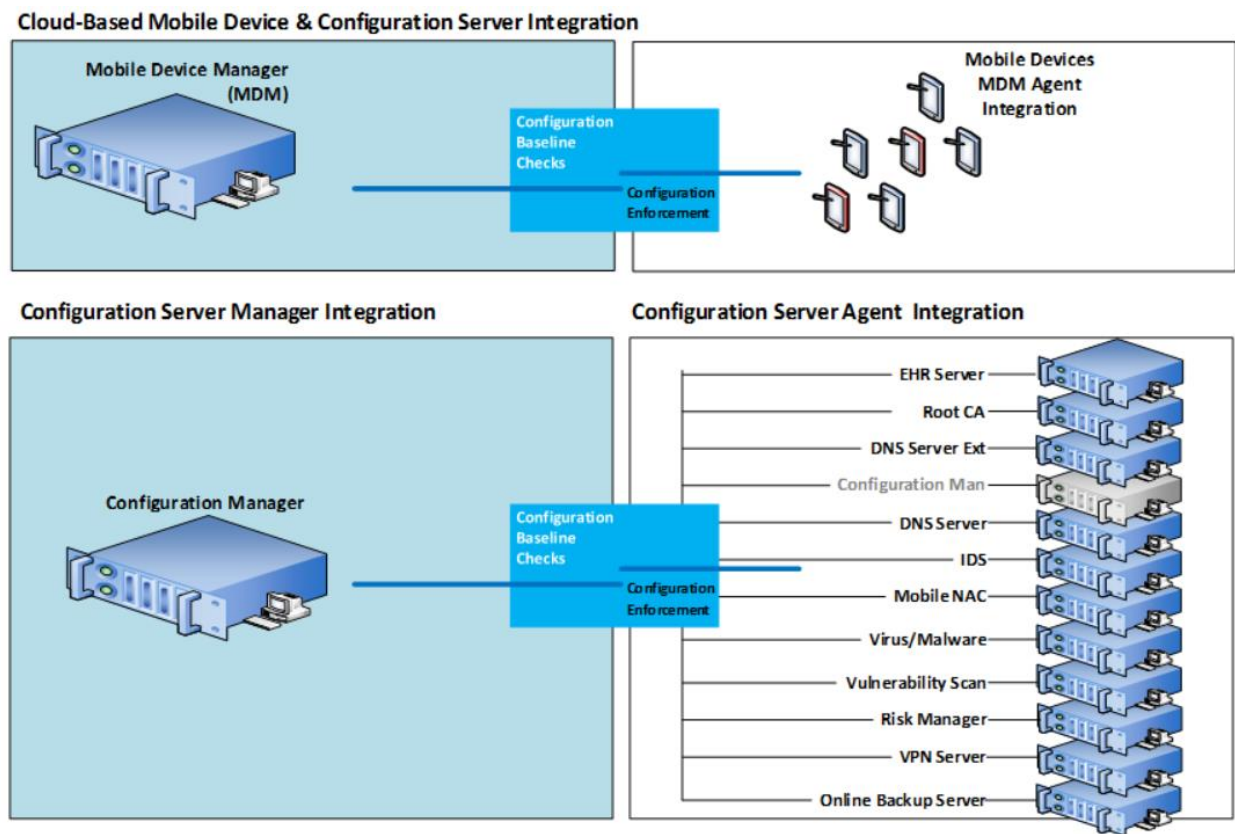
Cloud-Based Mobile Device & Configuration Server Integration

Mobile Device Manager (MDM)

Configuration Baseline Checks

Configuration Enforcement

Mobile Devices MDM Agent Integration

Configuration Server Manager Integration

Configuration Server Agent Integration

Configuration Manager

Configuration Baseline Checks

Configuration Enforcement

EHR Server
Root CA
DNS Server Ext
Configuration Man
DNS Server
IDS
Mobile NAC
Virus/Malware
Vulnerability Scan
Risk Manager
VPN Server
Online Backup Server